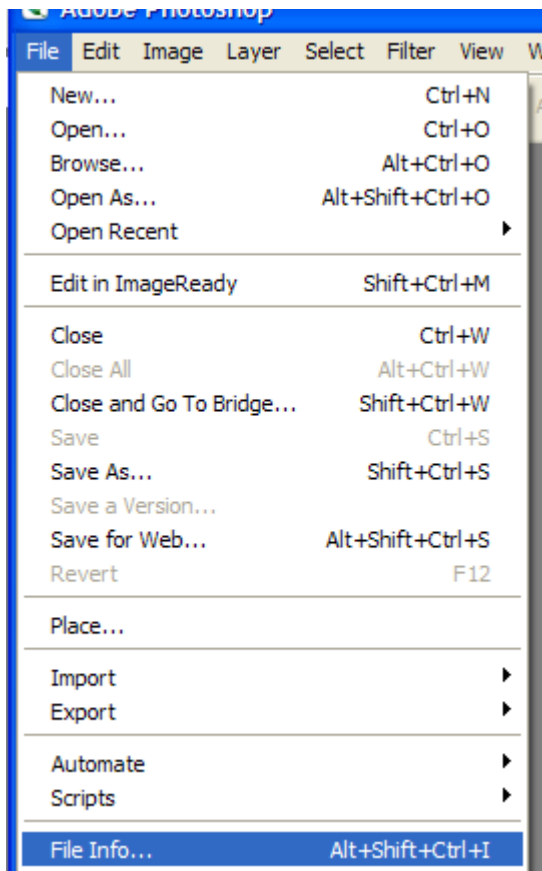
Adobe Photoshop

File Edit Image Layer Select Filter View W

New... Ctrl+N
Open... Ctrl+O
Browse... Alt+Ctrl+O
Open As... Alt+Shift+Ctrl+O
Open Recent

Edit in ImageReady Shift+Ctrl+M

Close Ctrl+W
Close All Alt+Ctrl+W
Close and Go To Bridge... Shift+Ctrl+W
Save Ctrl+S
Save As... Shift+Ctrl+S
Save a Version...
Save for Web... Alt+Shift+Ctrl+S
Revert F12

Place...

Import
Export

Automate
Scripts

File Info... Alt+Shift+Ctrl+I